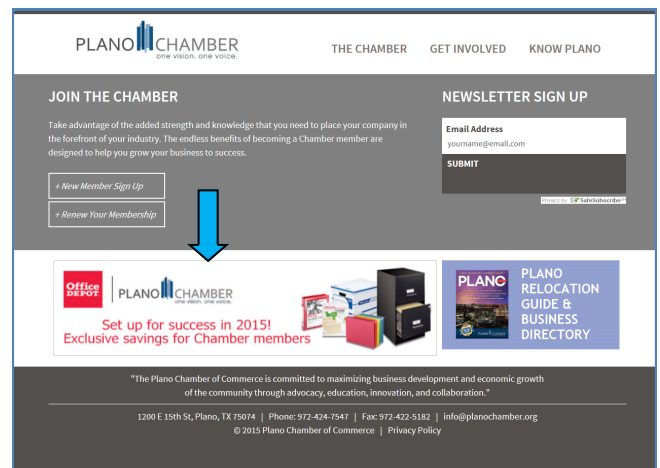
PLANO CHAMBER
one vision. one voice.

THE CHAMBER GET INVOLVED KNOW PLANO

JOIN THE CHAMBER

Take advantage of the added strength and knowledge that you need to place your company in the forefront of your industry. The endless benefits of becoming a Chamber member are designed to help you grow your business to success.

+ New Member Sign Up

+ Renew Your Membership

NEWSLETTER SIGN UP

Email Address

yourname@email.com

SUBMIT

Privacy by SafeSubscribe

Office DEPOT PLANO CHAMBER one vision. one voice.

Set up for success in 2015!
Exclusive savings for Chamber members

PLANO

PLANO RELOCATION GUIDE & BUSINESS DIRECTORY

"The Plano Chamber of Commerce is committed to maximizing business development and economic growth of the community through advocacy, education, innovation, and collaboration."

1200 E 15th St, Plano, TX 75074 | Phone: 972-424-7547 | Fax: 972-422-5182 | info@planochamber.org
© 2015 Plano Chamber of Commerce | Privacy Policy